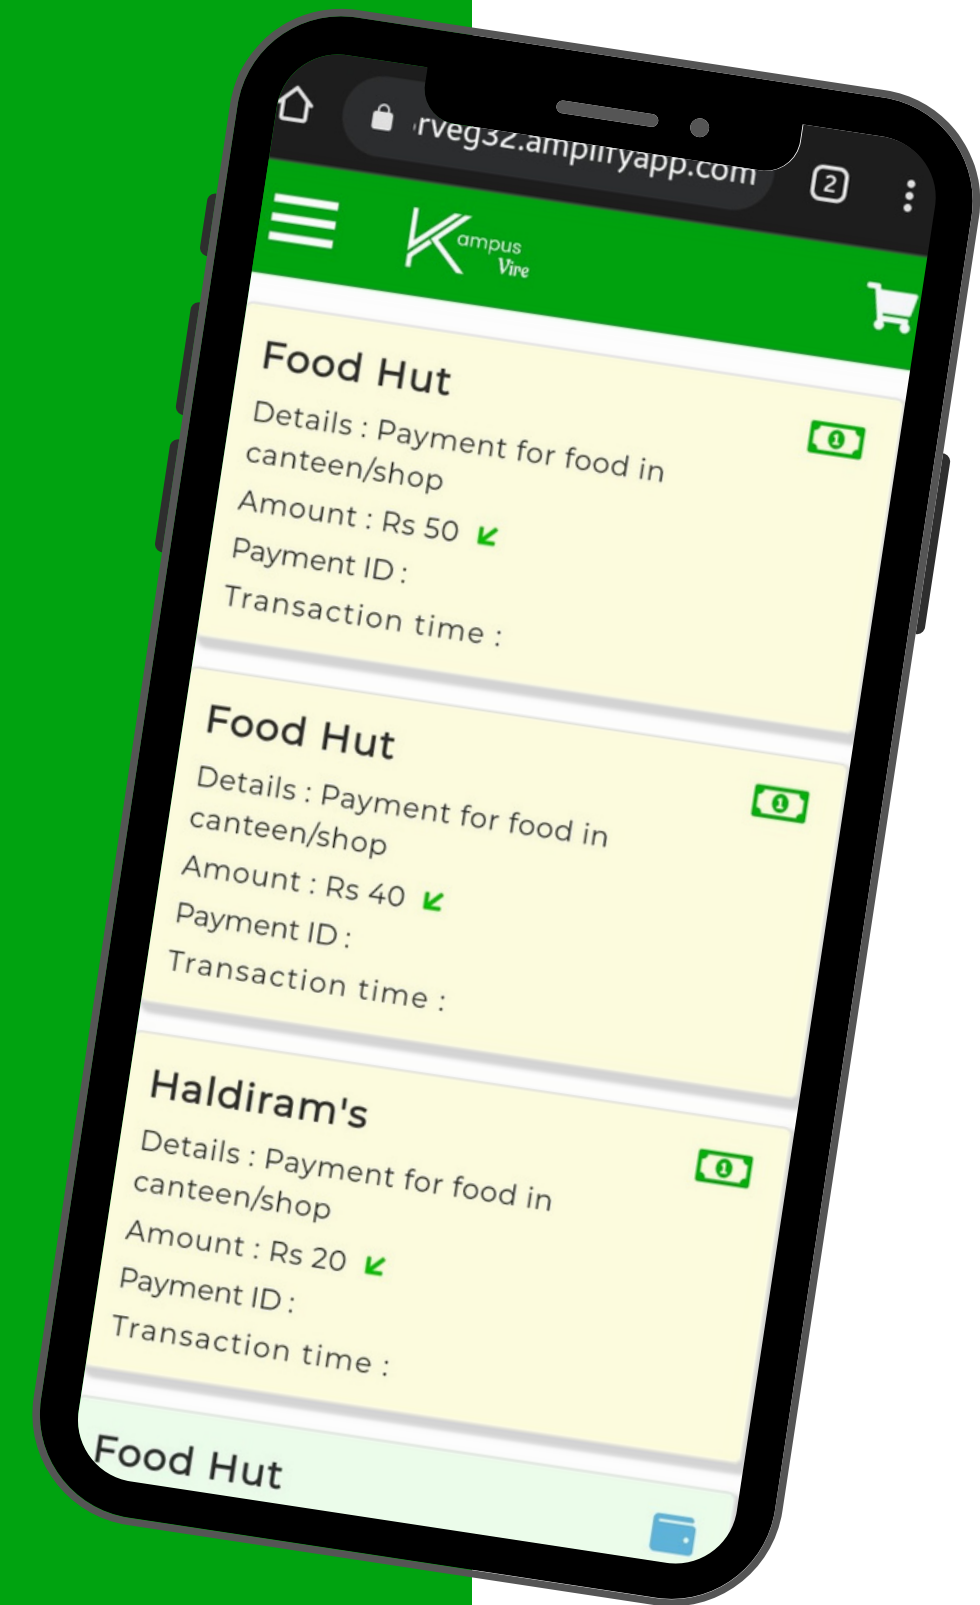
rveg32.amplifyapp.com

2

K ampus Vire

Food Hut
Details : Payment for food in canteen/shop
Amount : Rs 50
Payment ID :
Transaction time :

Food Hut
Details : Payment for food in canteen/shop
Amount : Rs 40
Payment ID :
Transaction time :

Haldiram's
Details : Payment for food in canteen/shop
Amount : Rs 20
Payment ID :
Transaction time :

Food Hut